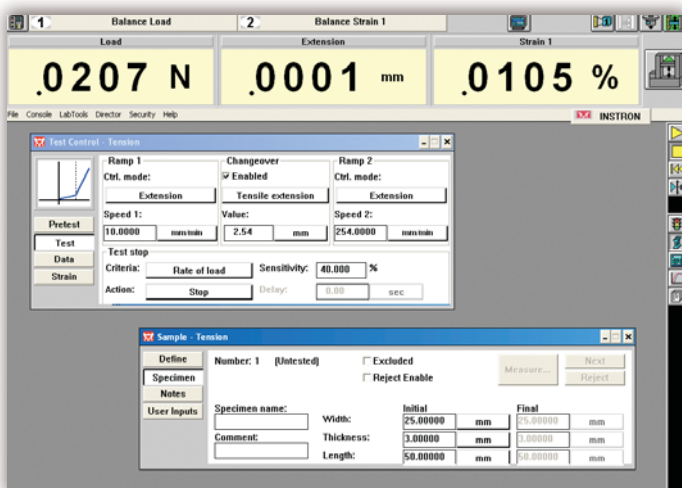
1 Balance Load
2 Balance Strain 1

Load
.0207 N

Extension
.0001 mm

Strain 1
.0105 %

File Console LabTools Director Security Help

INSTRON

Test Control - Tension

Pretest
Test
Data
Strain

Ramp 1
Ctrl. mode:
Extension
Speed 1:
10.0000 mm/min

Changeover
☑ Enabled
Tensile extension
Value:
2.54 mm

Ramp 2
Ctrl. mode:
Extension
Speed 2:
254.0000 mm/min

Test stop
Criteria: Rate of load
Sensitivity: 40.000 %
Action: Stop
Delay: 0.00 sec

Sample - Tension

Define
Specimen
Notes
User Inputs

Number: 1 (Untested)
☐ Excluded
☐ Reject Enable
Measure...
Next
Reject

Specimen name:
Comment:

| | Initial | | Final | |
|---|---|---|---|---|
| Width: | 25.00000 | mm | 25.00000 | mm |
| Thickness: | 3.00000 | mm | 3.00000 | mm |
| Length: | 50.00000 | mm | 50.00000 | mm |